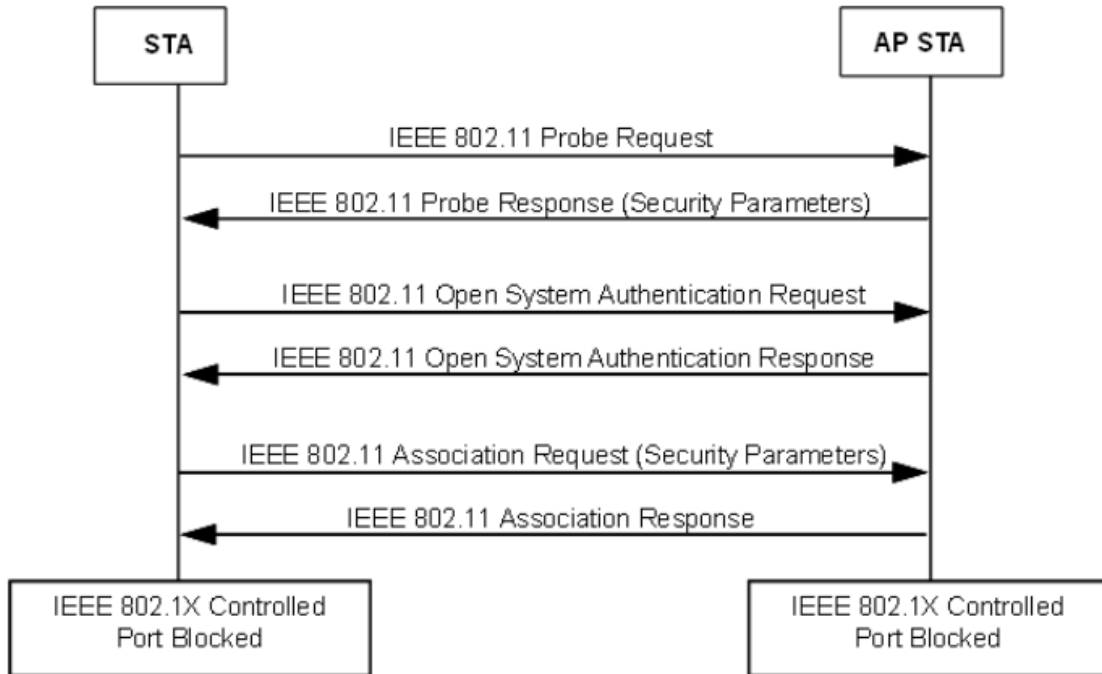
STA

AP STA

IEEE 802.11 Probe Request

IEEE 802.11 Probe Response (Security Parameters)

IEEE 802.11 Open System Authentication Request

IEEE 802.11 Open System Authentication Response

IEEE 802.11 Association Request (Security Parameters)

IEEE 802.11 Association Response

IEEE 802.1X Controlled Port Blocked

IEEE 802.1X Controlled Port Blocked